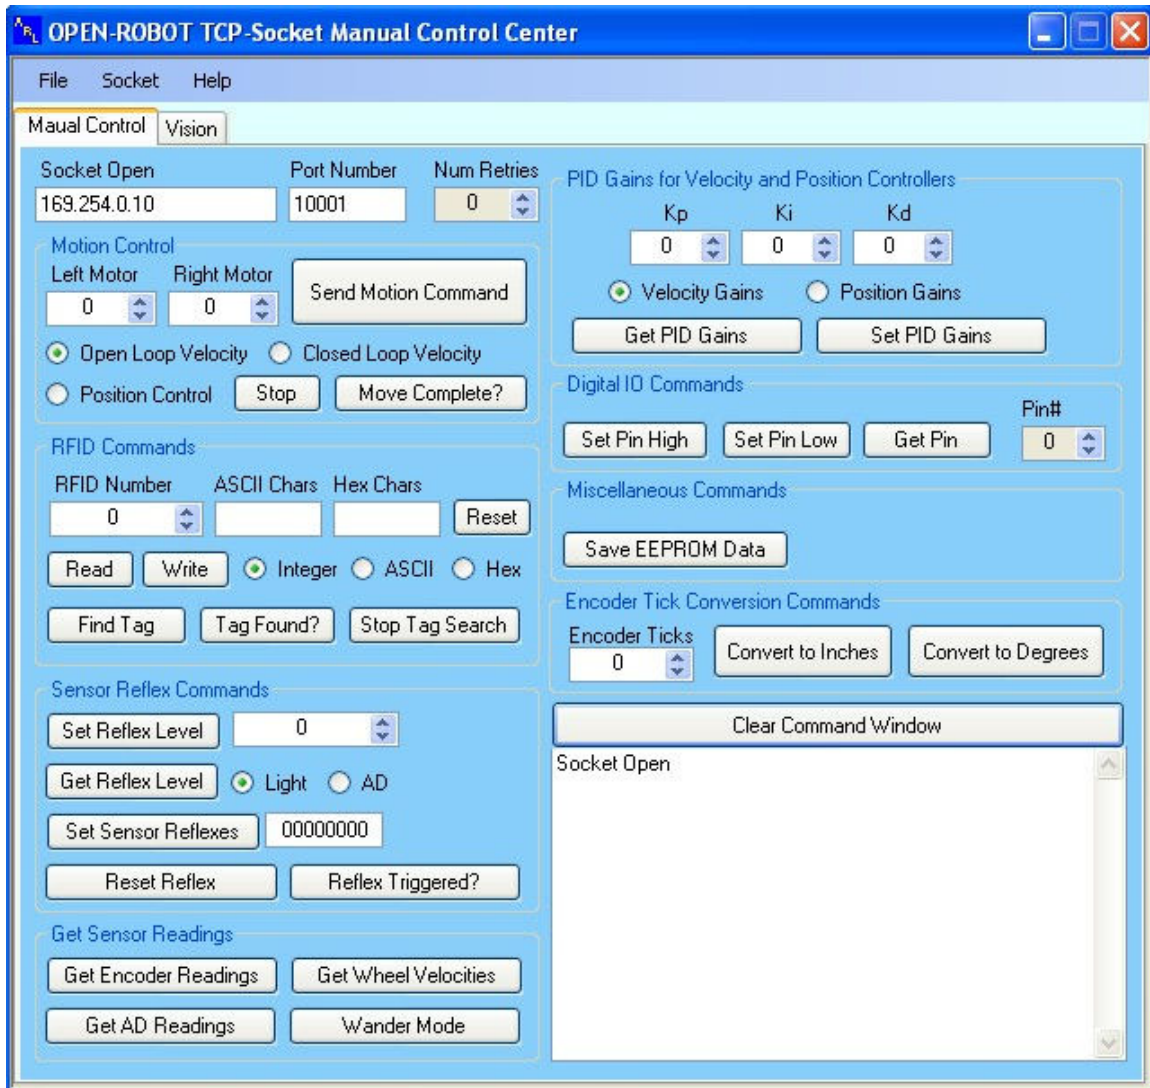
OPEN-ROBOT TCP-Socket Manual Control Center

File Socket Help

Maual Control Vision

Socket Open
169.254.0.10
Port Number
10001
Num Retries
0

Motion Control
Left Motor Right Motor
0 0
Send Motion Command
Open Loop Velocity Closed Loop Velocity
Position Control Stop Move Complete?

RFID Commands
RFID Number ASCII Chars Hex Chars
0
Reset
Read Write Integer ASCII Hex
Find Tag Tag Found? Stop Tag Search

Sensor Reflex Commands
Set Reflex Level 0
Get Reflex Level Light AD
Set Sensor Reflexes 00000000
Reset Reflex Reflex Triggered?

Get Sensor Readings
Get Encoder Readings Get Wheel Velocities
Get AD Readings Wander Mode

PID Gains for Velocity and Position Controllers
Kp Ki Kd
0 0 0
Velocity Gains Position Gains
Get PID Gains Set PID Gains

Digital IO Commands
Pin#
Set Pin High Set Pin Low Get Pin 0

Miscellaneous Commands
Save EEPROM Data

Encoder Tick Conversion Commands
Encoder Ticks
0
Convert to Inches Convert to Degrees

Clear Command Window

Socket Open